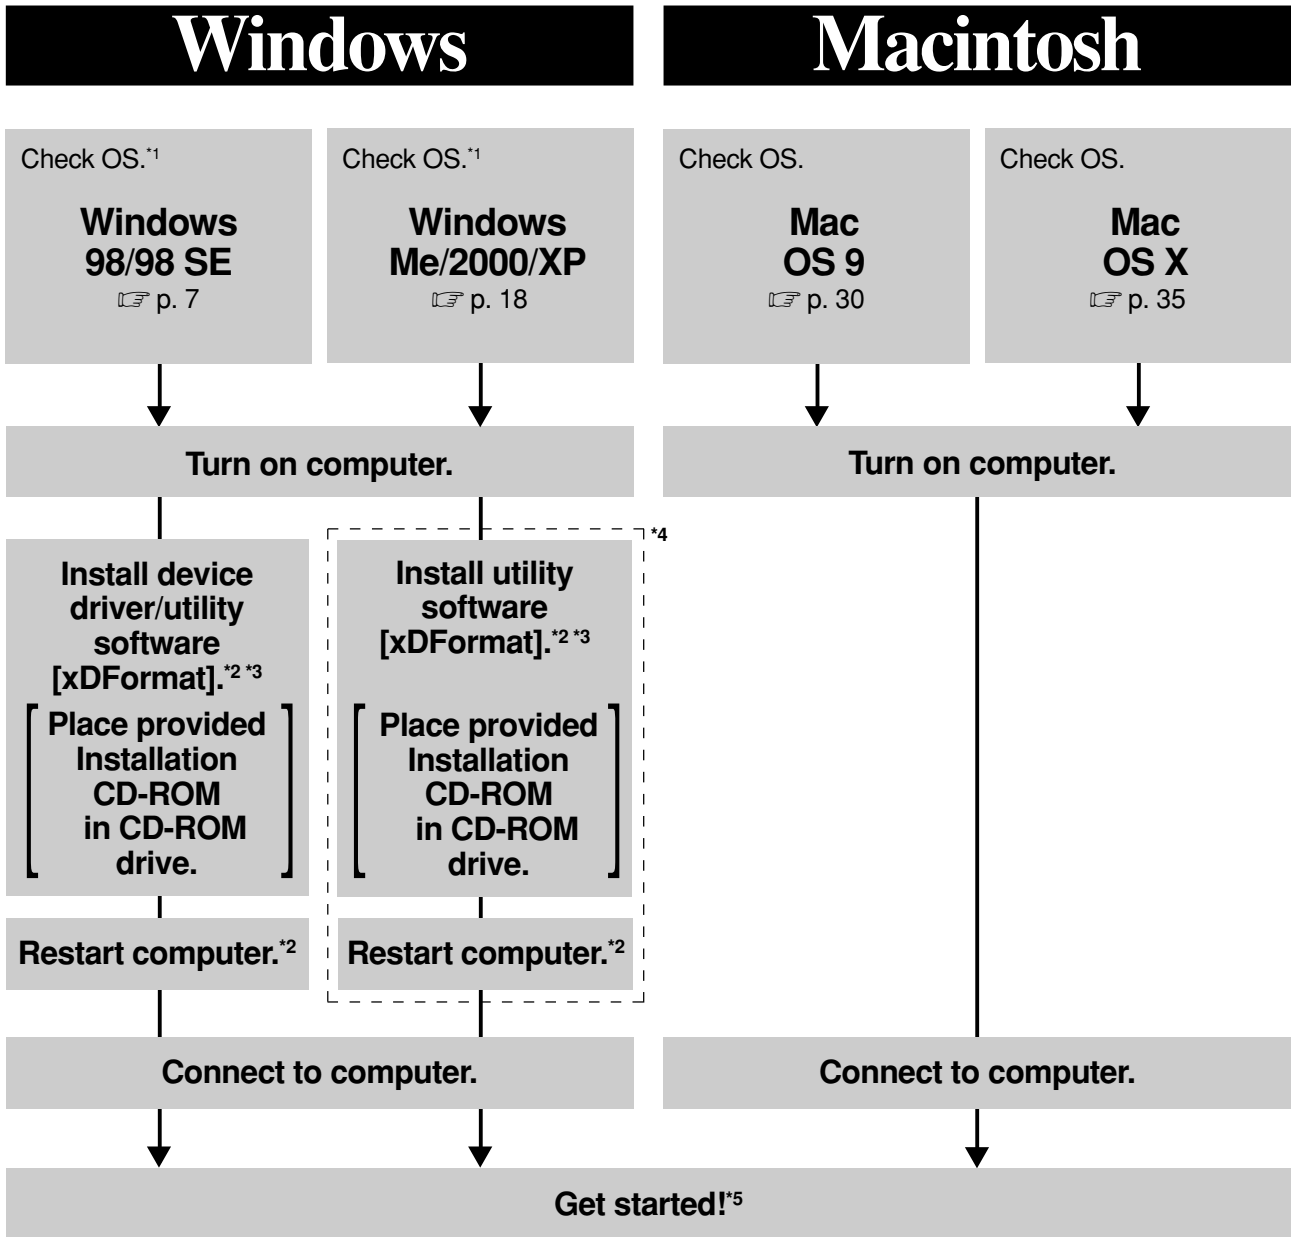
Windows

Macintosh

Check OS.$^{*1}$

Windows 98/98 SE
☞ p. 7

Check OS.$^{*1}$

Windows Me/2000/XP
☞ p. 18

Check OS.

Mac OS 9
☞ p. 30

Check OS.

Mac OS X
☞ p. 35

Turn on computer.

Turn on computer.

Install device driver/utility software [xDFormat].$^{*2 *3}$

[ Place provided Installation CD-ROM in CD-ROM drive. ]

Restart computer.$^{*2}$

$^{*4}$

Install utility software [xDFormat].$^{*2 *3}$

[ Place provided Installation CD-ROM in CD-ROM drive. ]

Restart computer.$^{*2}$

Connect to computer.

Connect to computer.

Get started!$^{*5}$